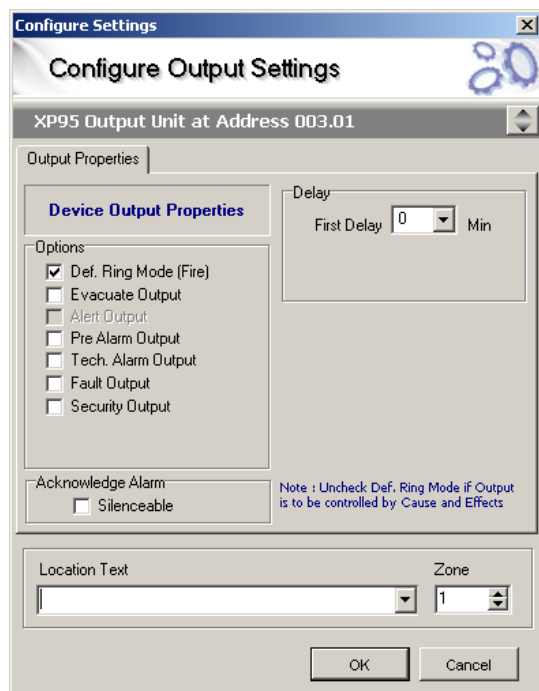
Configure Settings

Configure Output Settings

XP95 Output Unit at Address 003.01

Output Properties

Device Output Properties

Options
Def. Ring Mode (Fire)
Evacuate Output
Alert Output
Pre Alarm Output
Tech. Alarm Output
Fault Output
Security Output

Delay
First Delay 0 Min

Acknowledge Alarm
Silenceable

Note : Uncheck Def. Ring Mode if Output is to be controlled by Cause and Effects

Location Text

Zone
1

OK
Cancel